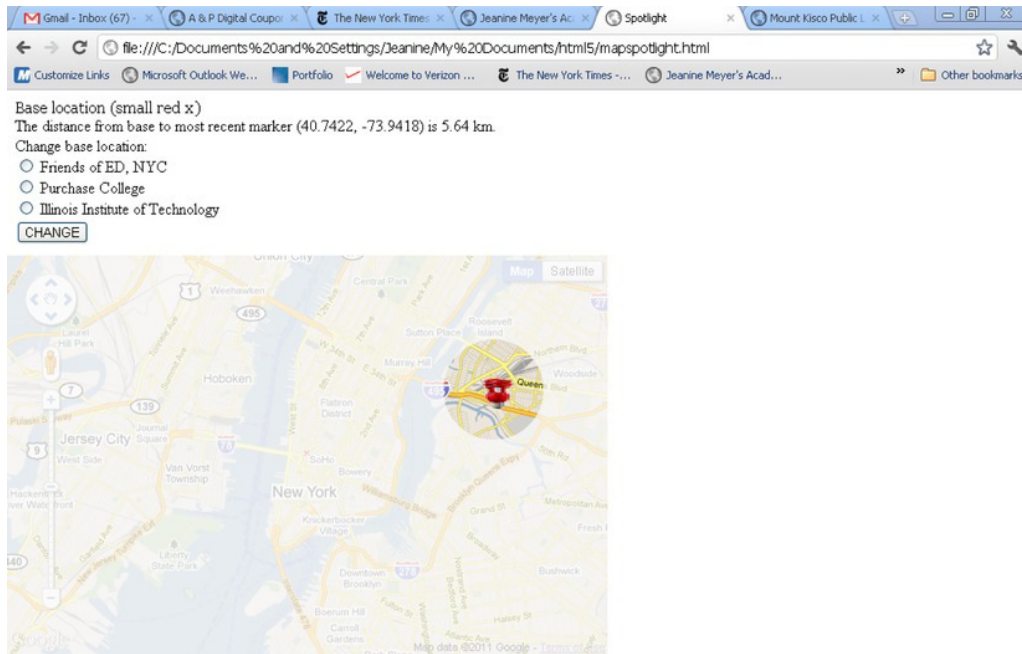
Gmail - Inbox (67) - ×
A & P Digital Coupo ×
The New York Times ×
Jeanine Meyer's Ac ×
Spotlight ×
Mount Kisco Public L ×

file:///C:/Documents%20and%20Settings/Jeanine/My%20Documents/html5/mapspotlight.html

Customize Links
Microsoft Outlook We...
Portfolio
Welcome to Verizon ...
The New York Times -...
Jeanine Meyer's Acad...
»
Other bookmarks

Base location (small red x)
The distance from base to most recent marker (40.7422, -73.9418) is 5.64 km.
Change base location:
Friends of ED, NYC
Purchase College
Illinois Institute of Technology
CHANGE

Map
Satellite
Union City
Weehawken
495
1
Central Park
Laurel Hill Park
Roosevelt Island
Sutton Place
Hoboken
Murray Hill
Queens
Woodside
Northern Blvd
139
Jersey City
Journal Square
Flatiron District
78
West Side
Van Vorst Township
SoHo
Bowery
New York
Hackensack River Waterfront
Knickerbocker Village
Williamsburg Bridge
Grand St
Metropolitan Ave
Fresh
Liberty State Park
440
Downtown Brooklyn
278
Bushwick
Boerum Hill
Carroll Gardens
Google
Map data ©2011 Google - Terms of Use